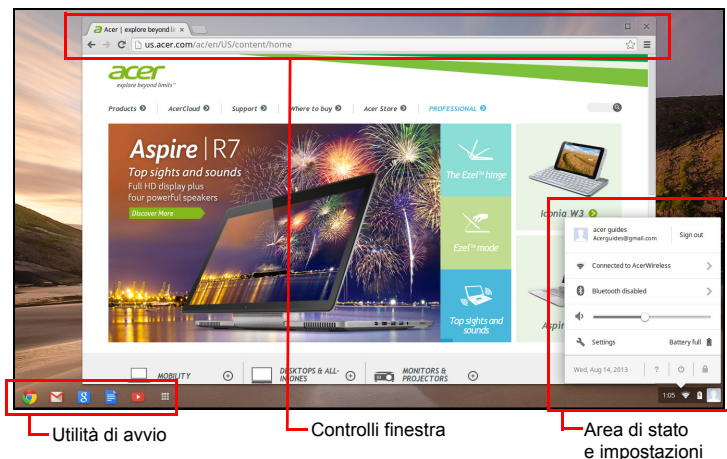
Acer | explore beyond li ×

us.acer.com/ac/en/US/content/home

acer
explore beyond limits™

Products AcerCloud Support Where to buy Acer Store PROFESSIONAL

Aspire | R7
Top sights and sounds
Full HD display plus four powerful speakers
Discover More

The Ezel™ hinge

Ezel™ mode

Top sights and sounds

Iconia W3

Aspi

MOBILITY

DESKTOPS & ALL-IN-ONES

MONITORS & PROJECTORS

acer guides
Acerguides@gmail.com
Sign out

Connected to AcerWireless

Bluetooth disabled

Settings
Battery full

Wed, Aug 14, 2013

1:05

Utilità di avvio

Controlli finestra

Area di stato e impostazioni